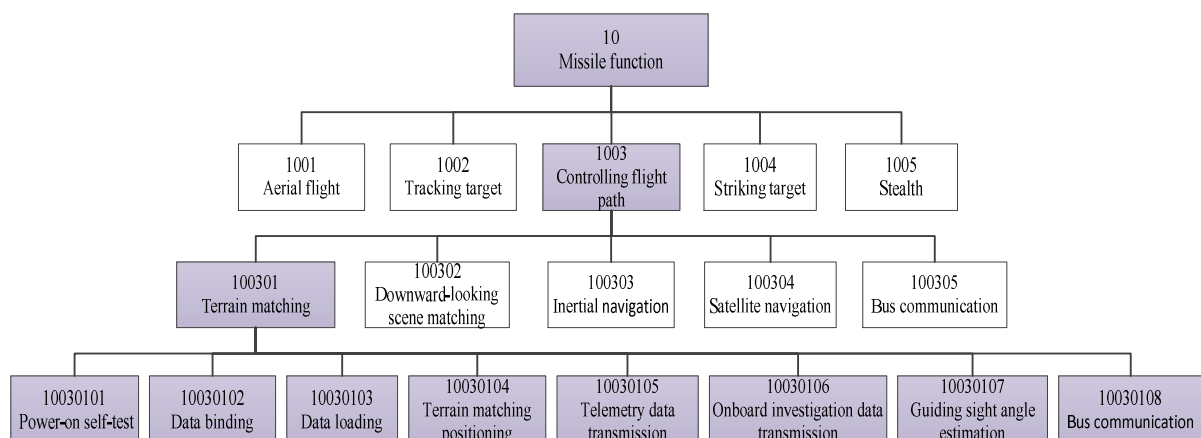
10
Missile function

1001
Aerial flight

1002
Tracking target

1003
Controlling flight path

1004
Striking target

1005
Stealth

100301
Terrain matching

100302
Downward-looking scene matching

100303
Inertial navigation

100304
Satellite navigation

100305
Bus communication

10030101
Power-on self-test

10030102
Data binding

10030103
Data loading

10030104
Terrain matching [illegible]

10030105
Telemetry data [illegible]

10030106
Onboard investigation data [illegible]

10030107
Guiding sight angle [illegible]

10030108
Bus communication